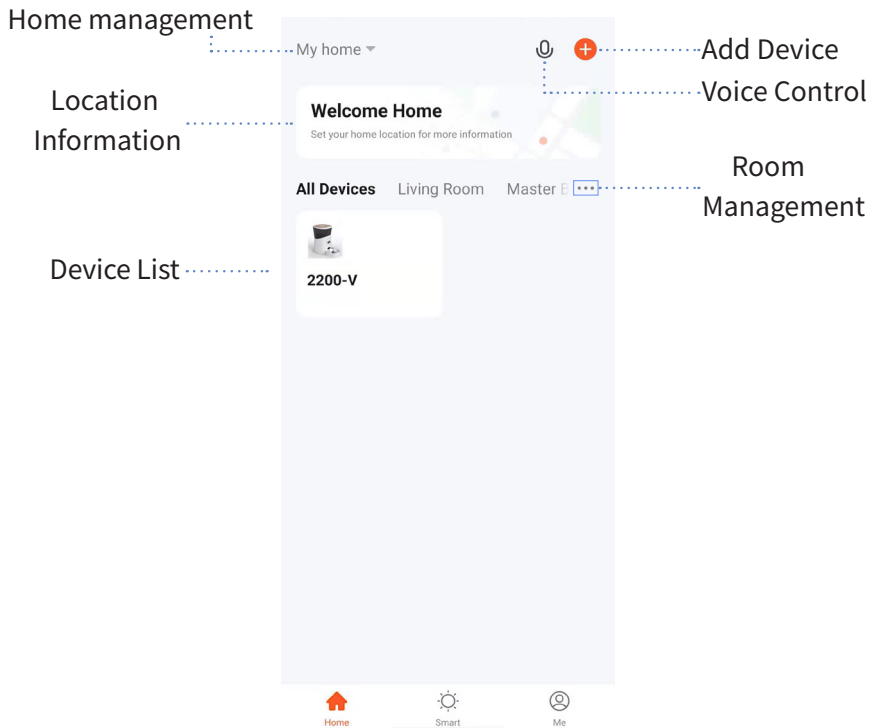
Home management
My home
Add Device
Voice Control
Location Information
Welcome Home
Set your home location for more information
All Devices Living Room Master B
Room Management
Device List
2200-V
Home Smart Me